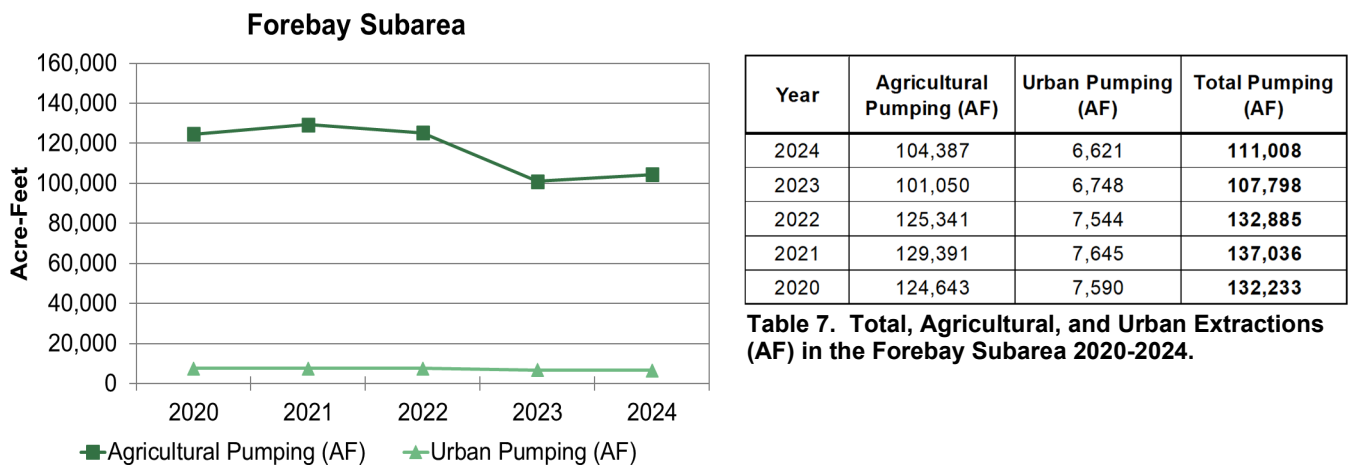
Forebay Subarea

160,000
140,000
120,000
100,000
80,000
60,000
40,000
20,000
0

Acre-Feet

2020 2021 2022 2023 2024

Agricultural Pumping (AF) Urban Pumping (AF)

| Year | Agricultural Pumping (AF) | Urban Pumping (AF) | Total Pumping (AF) |
|---|---|---|---|
| 2024 | 104,387 | 6,621 | **111,008** |
| 2023 | 101,050 | 6,748 | **107,798** |
| 2022 | 125,341 | 7,544 | **132,885** |
| 2021 | 129,391 | 7,645 | **137,036** |
| 2020 | 124,643 | 7,590 | **132,233** |

Table 7. Total, Agricultural, and Urban Extractions (AF) in the Forebay Subarea 2020-2024.